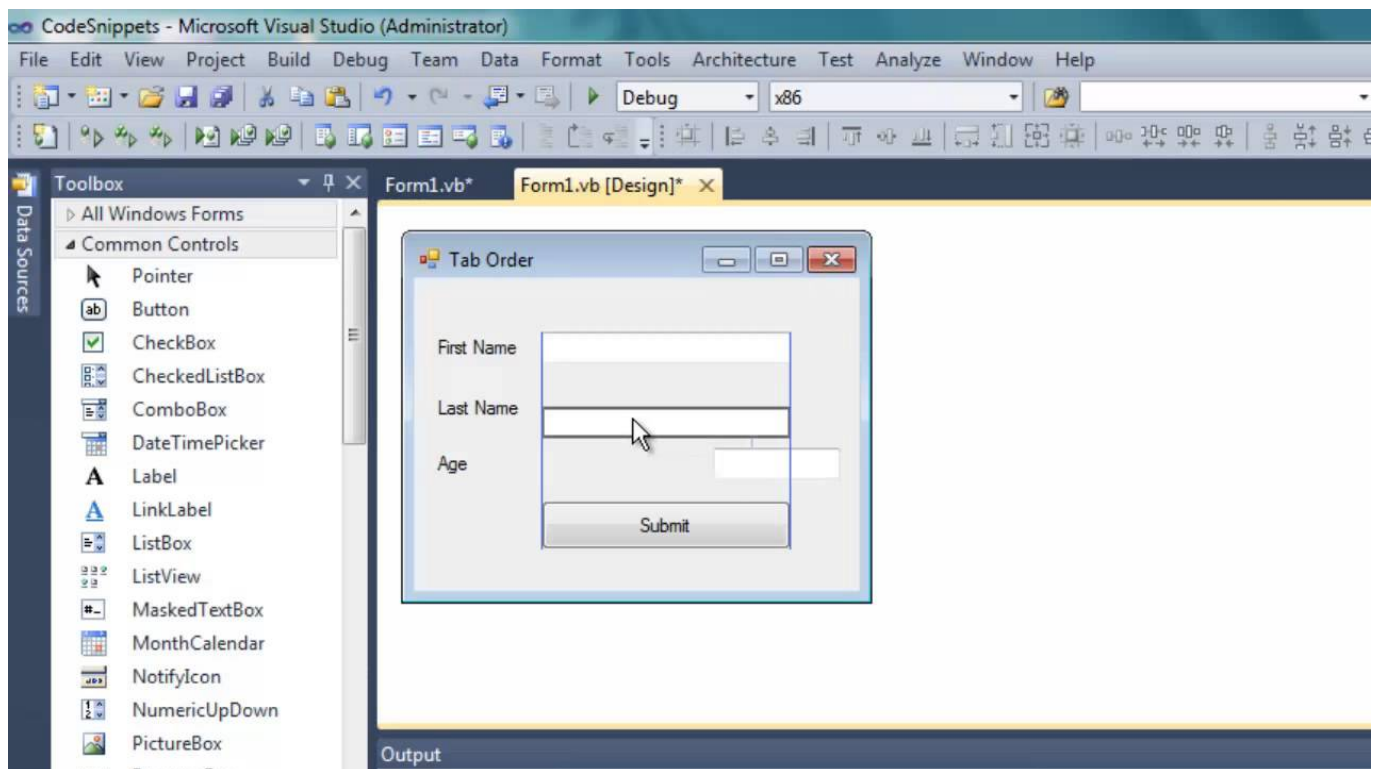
CodeSnippets - Microsoft Visual Studio (Administrator)

File Edit View Project Build Debug Team Data Format Tools Architecture Test Analyze Window Help

Debug
x86

Data Sources

Toolbox
All Windows Forms
Common Controls
Pointer
Button
CheckBox
CheckedListBox
ComboBox
DateTimePicker
Label
LinkLabel
ListBox
ListView
MaskedTextBox
MonthCalendar
NotifyIcon
NumericUpDown
PictureBox

Form1.vb*
Form1.vb [Design]*

Tab Order
First Name
Last Name
Age
Submit

Output